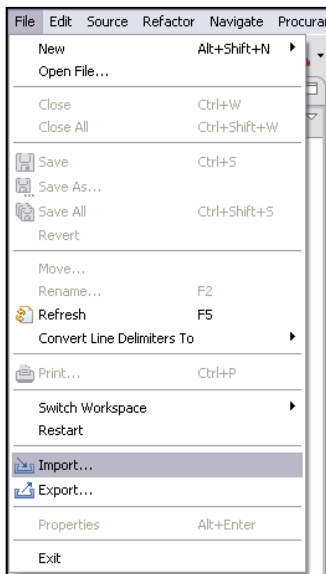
File Edit Source Refactor Navigate Procurar

New Alt+Shift+N
Open File...

Close Ctrl+W
Close All Ctrl+Shift+W

Save Ctrl+S
Save As...
Save All Ctrl+Shift+S
Revert

Move...
Rename... F2
Refresh F5
Convert Line Delimiters To

Print... Ctrl+P

Switch Workspace
Restart

Import...
Export...

Properties Alt+Enter

Exit